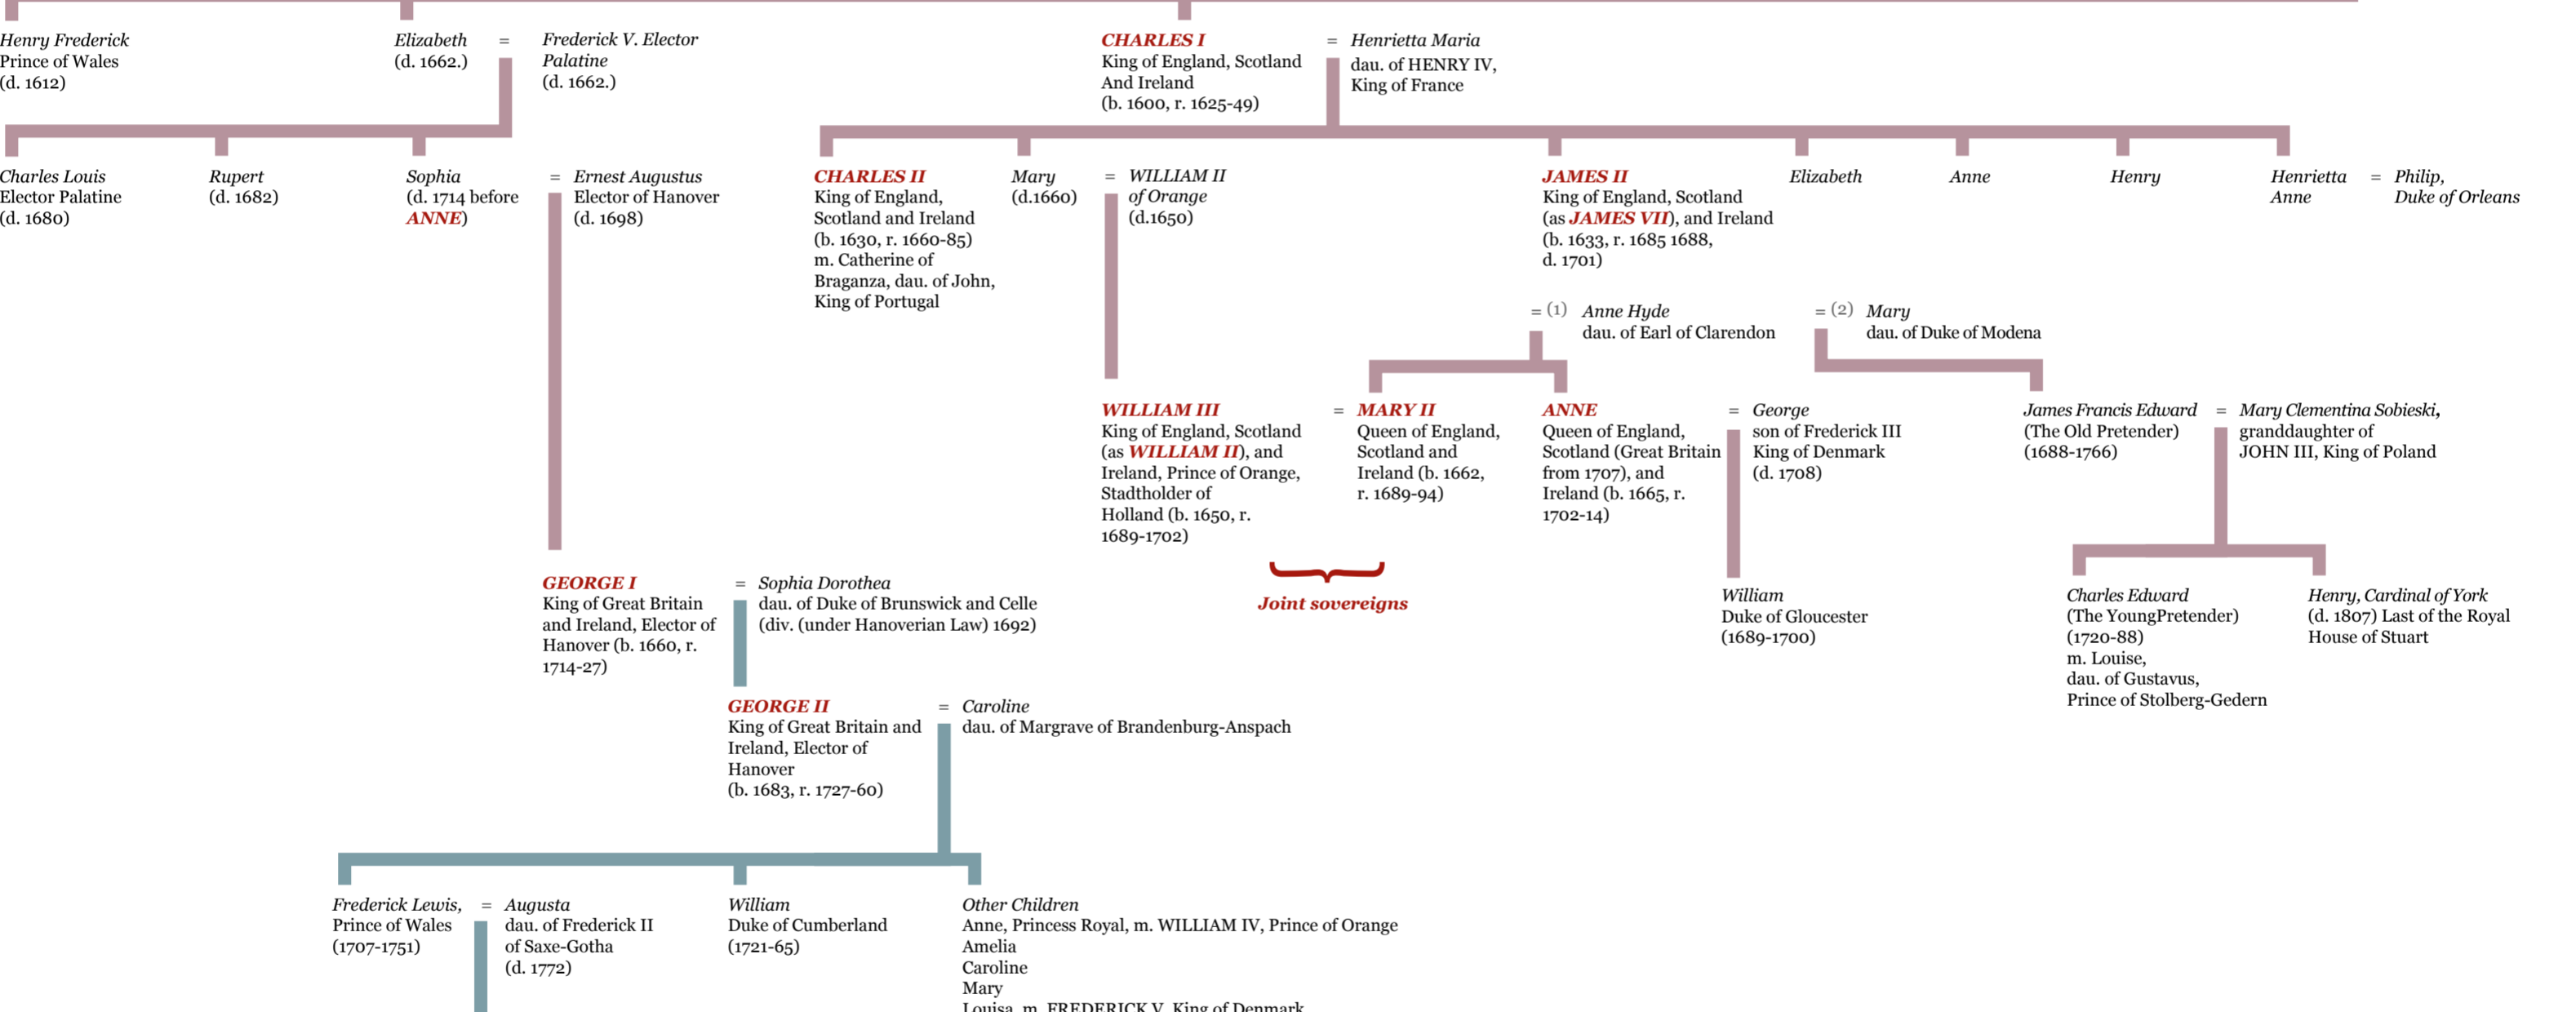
Henry Frederick
Prince of Wales
(d. 1612)

Elizabeth
(d. 1662.)

=

Frederick V. Elector
Palatine
(d. 1662.)

CHARLES I
King of England, Scotland
And Ireland
(b. 1600, r. 1625-49)

=

Henrietta Maria
dau. of HENRY IV,
King of France

Charles Louis
Elector Palatine
(d. 1680)

Rupert
(d. 1682)

Sophia
(d. 1714 before
ANNE)

=

Ernest Augustus
Elector of Hanover
(d. 1698)

CHARLES II
King of England,
Scotland and Ireland
(b. 1630, r. 1660-85)
m. Catherine of
Braganza, dau. of John,
King of Portugal

Mary
(d.1660)

=

WILLIAM II
of Orange
(d.1650)

JAMES II
King of England, Scotland
(as JAMES VII), and Ireland
(b. 1633, r. 1685 1688,
d. 1701)

Elizabeth

Anne

Henry

Henrietta
Anne

=

Philip,
Duke of Orleans

= (1) Anne Hyde
dau. of Earl of Clarendon

= (2) Mary
dau. of Duke of Modena

WILLIAM III
King of England, Scotland
(as WILLIAM II), and
Ireland, Prince of Orange,
Stadtholder of
Holland (b. 1650, r.
1689-1702)

=

MARY II
Queen of England,
Scotland and
Ireland (b. 1662,
r. 1689-94)

ANNE
Queen of England,
Scotland (Great Britain
from 1707), and
Ireland (b. 1665, r.
1702-14)

=

George
son of Frederick III
King of Denmark
(d. 1708)

James Francis Edward
(The Old Pretender)
(1688-1766)

=

Mary Clementina Sobieski,
granddaughter of
JOHN III, King of Poland

Joint sovereigns

GEORGE I
King of Great Britain
and Ireland, Elector of
Hanover (b. 1660, r.
1714-27)

=

Sophia Dorothea
dau. of Duke of Brunswick and Celle
(div. (under Hanoverian Law) 1692)

William
Duke of Gloucester
(1689-1700)

Charles Edward
(The YoungPretender)
(1720-88)
m. Louise,
dau. of Gustavus,
Prince of Stolberg-Gedern

Henry, Cardinal of York
(d. 1807) Last of the Royal
House of Stuart

GEORGE II
King of Great Britain and
Ireland, Elector of
Hanover
(b. 1683, r. 1727-60)

=

Caroline
dau. of Margrave of Brandenburg-Anspach

Frederick Lewis,
Prince of Wales
(1707-1751)

=

Augusta
dau. of Frederick II
of Saxe-Gotha
(d. 1772)

William
Duke of Cumberland
(1721-65)

Other Children
Anne, Princess Royal, m. WILLIAM IV, Prince of Orange
Amelia
Caroline
Mary
Louisa, m. FREDERICK V, King of Denmark